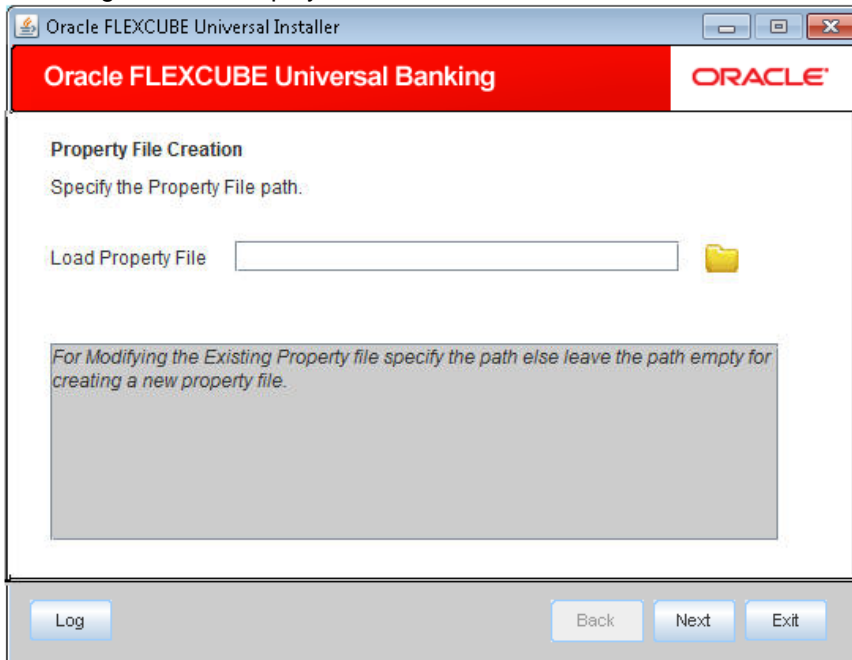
Oracle FLEXCUBE Universal Installer

Oracle FLEXCUBE Universal Banking

ORACLE

Property File Creation

Specify the Property File path.

Load Property File

For Modifying the Existing Property file specify the path else leave the path empty for creating a new property file.

Log

Back

Next

Exit